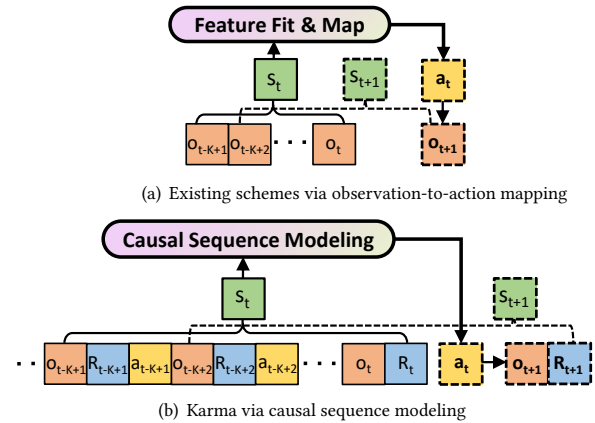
Feature Fit & Map

$s_t$

$s_{t+1}$

$a_t$

$o_{t-K+1}$ $o_{t-K+2}$ · · · $o_t$

$o_{t+1}$

(a) Existing schemes via observation-to-action mapping

Causal Sequence Modeling

$s_t$

$s_{t+1}$

· · $o_{t-K+1}$ $R_{t-K+1}$ $a_{t-K+1}$ $o_{t-K+2}$ $R_{t-K+2}$ $a_{t-K+2}$ · · · $o_t$ $R_t$ $a_t$ $o_{t+1}$ $R_{t+1}$

(b) Karma via causal sequence modeling